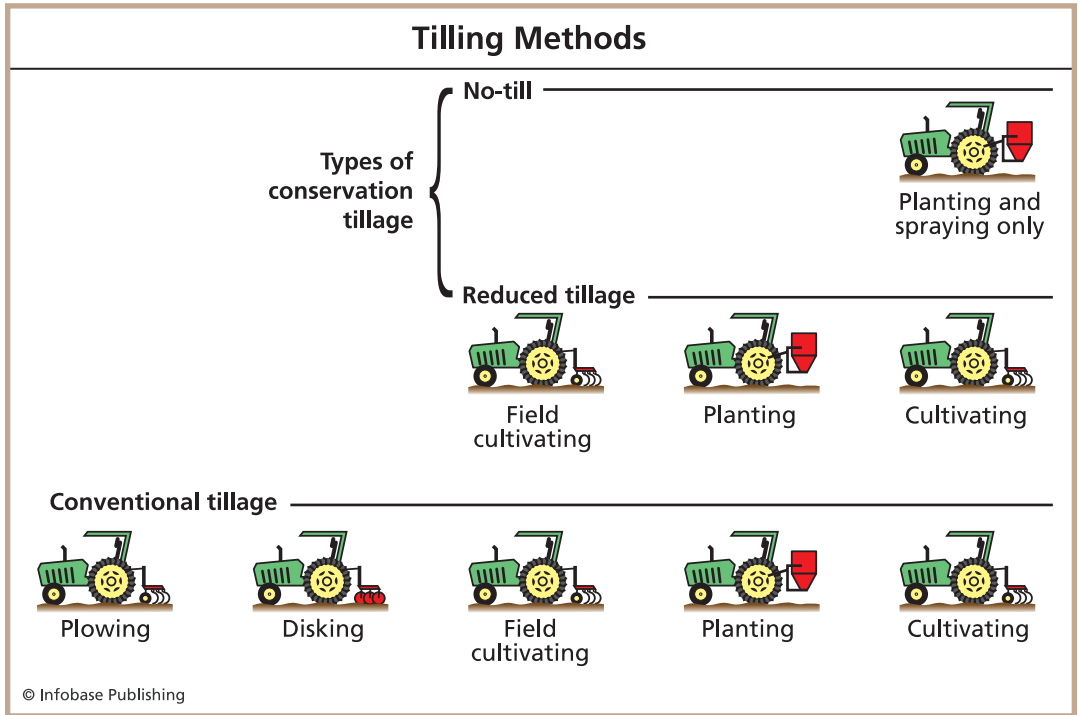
Tilling Methods

Types of conservation tillage

No-till

Planting and spraying only

Reduced tillage

Field cultivating

Planting

Cultivating

Conventional tillage

Plowing

Disking

Field cultivating

Planting

Cultivating

© Infobase Publishing